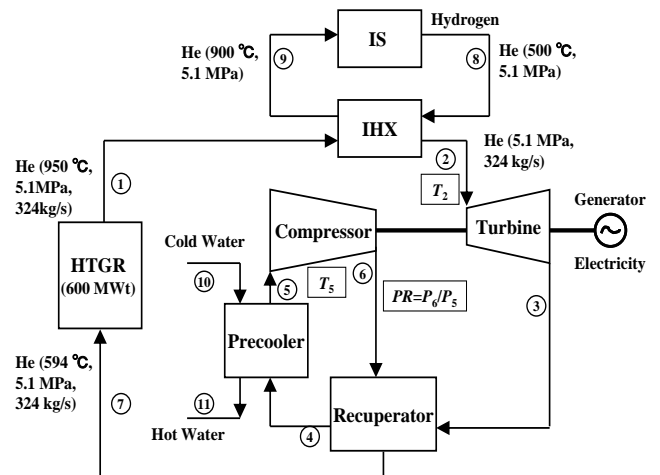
Hydrogen

He (900 ℃, 5.1 MPa)

9

IS

8

He (500 ℃, 5.1 MPa)

IHX

He (950 ℃, 5.1MPa, 324kg/s)

1

He (5.1 MPa, 324 kg/s)

2

$T_2$

Generator

Compressor

Turbine

Electricity

HTGR (600 MWt)

Cold Water

10

5

$T_5$

6

$PR=P_6/P_5$

3

Precooler

He (594 ℃, 5.1 MPa, 324 kg/s)

7

11

Hot Water

4

Recuperator